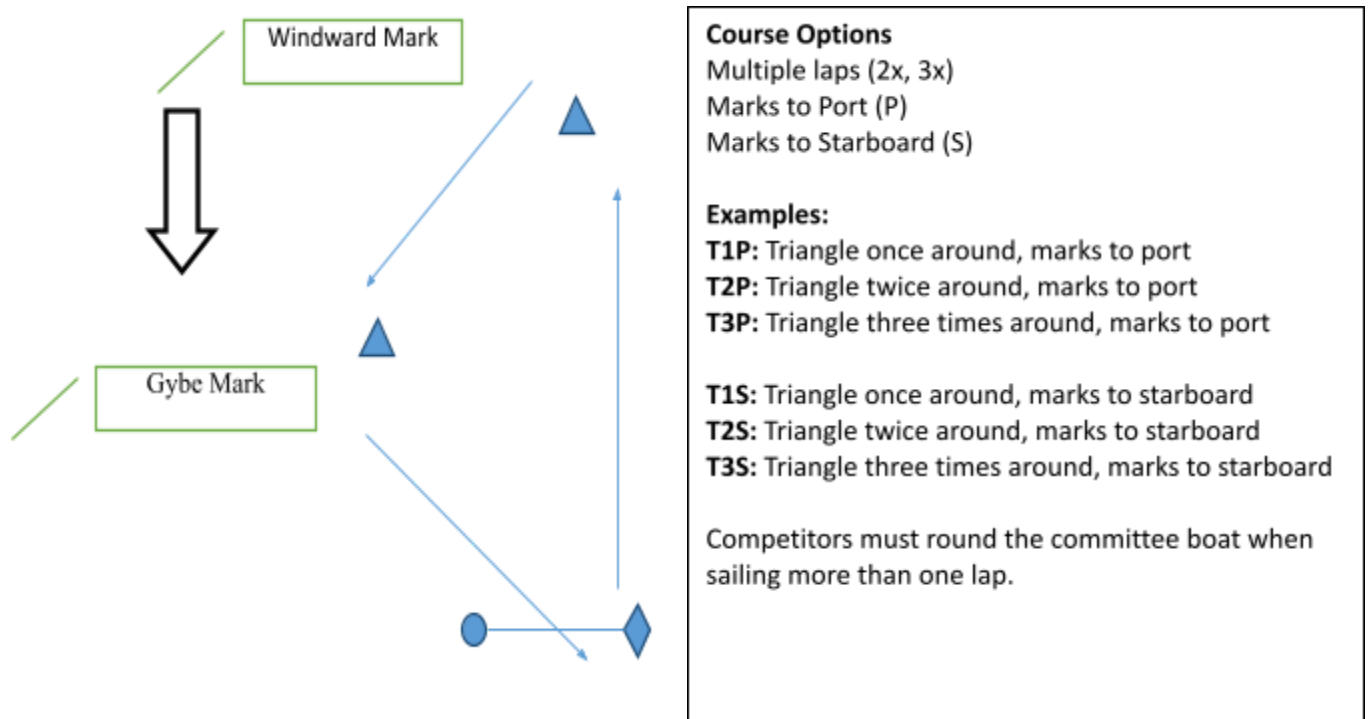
Windward Mark

Gybe Mark

**Course Options**
Multiple laps (2x, 3x)
Marks to Port (P)
Marks to Starboard (S)

**Examples:**
**T1P:** Triangle once around, marks to port
**T2P:** Triangle twice around, marks to port
**T3P:** Triangle three times around, marks to port

**T1S:** Triangle once around, marks to starboard
**T2S:** Triangle twice around, marks to starboard
**T3S:** Triangle three times around, marks to starboard

Competitors must round the committee boat when sailing more than one lap.